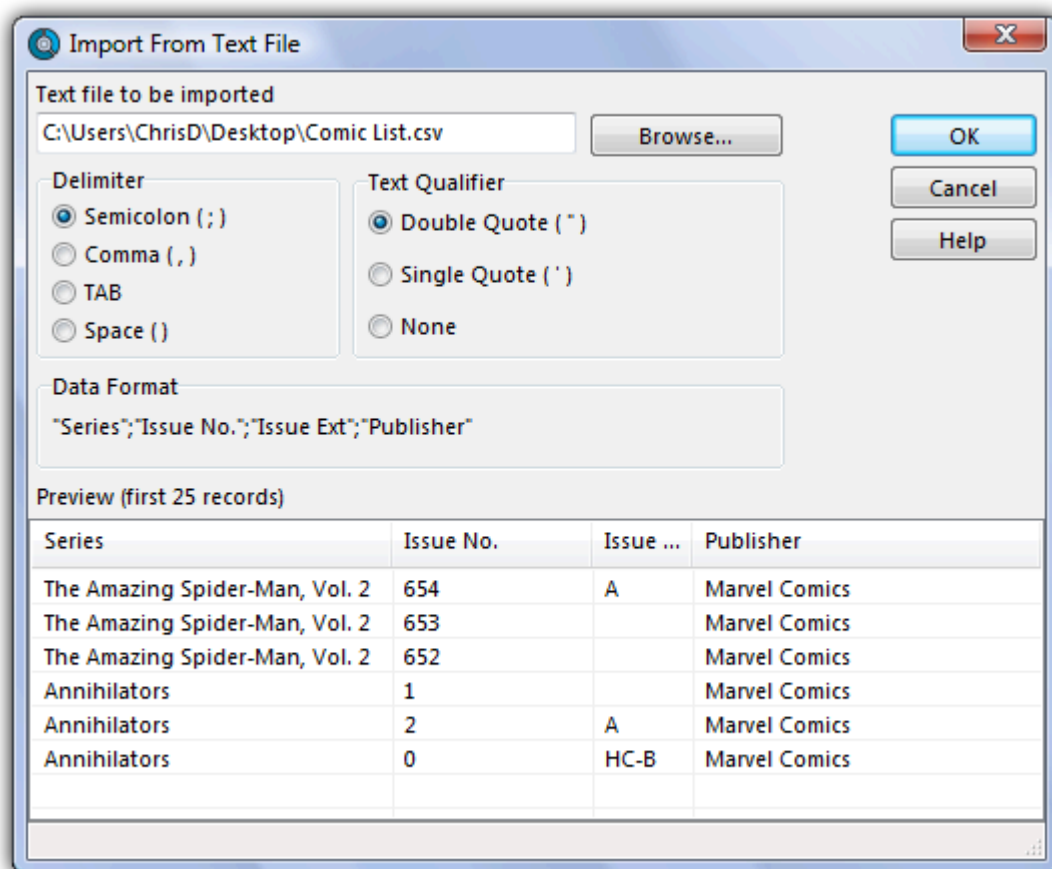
Import From Text File

Text file to be imported

C:\Users\ChrisD\Desktop\Comic List.csv

Browse...

OK

Cancel

Help

Delimiter

Semicolon ( ; )

Comma ( , )

TAB

Space ( )

Text Qualifier

Double Quote ( " )

Single Quote ( ' )

None

Data Format

"Series";"Issue No.";"Issue Ext";"Publisher"

Preview (first 25 records)

| Series | Issue No. | Issue ... | Publisher |
|---|---|---|---|
| The Amazing Spider-Man, Vol. 2 | 654 | A | Marvel Comics |
| The Amazing Spider-Man, Vol. 2 | 653 | | Marvel Comics |
| The Amazing Spider-Man, Vol. 2 | 652 | | Marvel Comics |
| Annihilators | 1 | | Marvel Comics |
| Annihilators | 2 | A | Marvel Comics |
| Annihilators | 0 | HC-B | Marvel Comics |